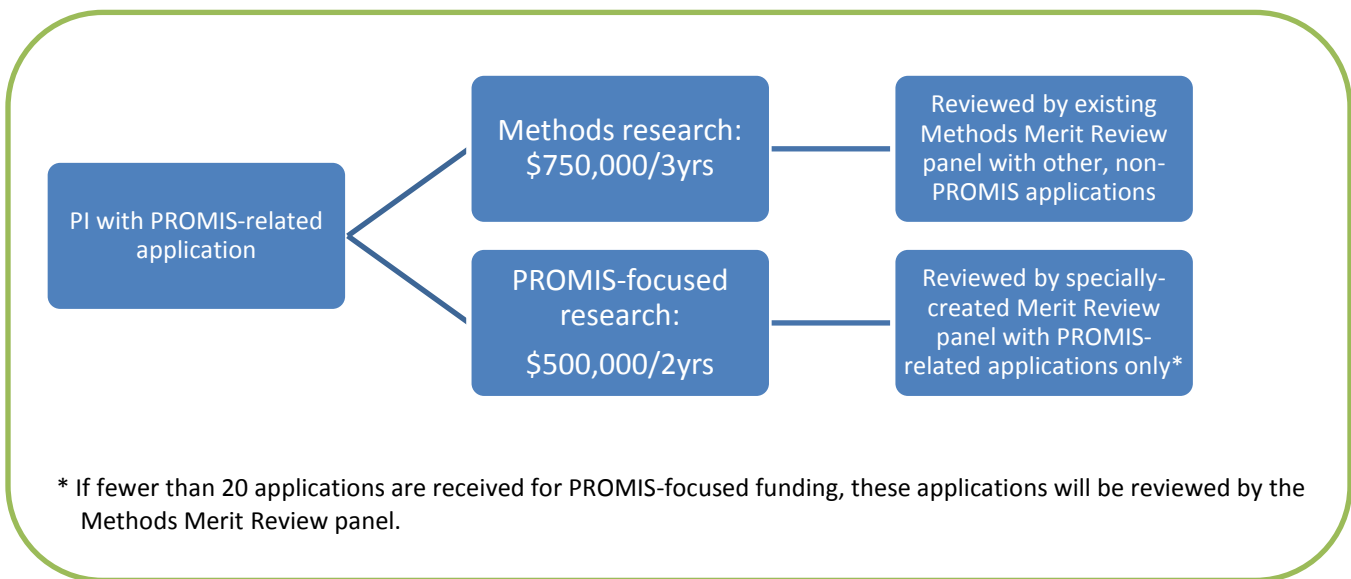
PI with PROMIS-related application

Methods research: $750,000/3yrs

Reviewed by existing Methods Merit Review panel with other, non-PROMIS applications

PROMIS-focused research: $500,000/2yrs

Reviewed by specially-created Merit Review panel with PROMIS-related applications only*

* If fewer than 20 applications are received for PROMIS-focused funding, these applications will be reviewed by the Methods Merit Review panel.